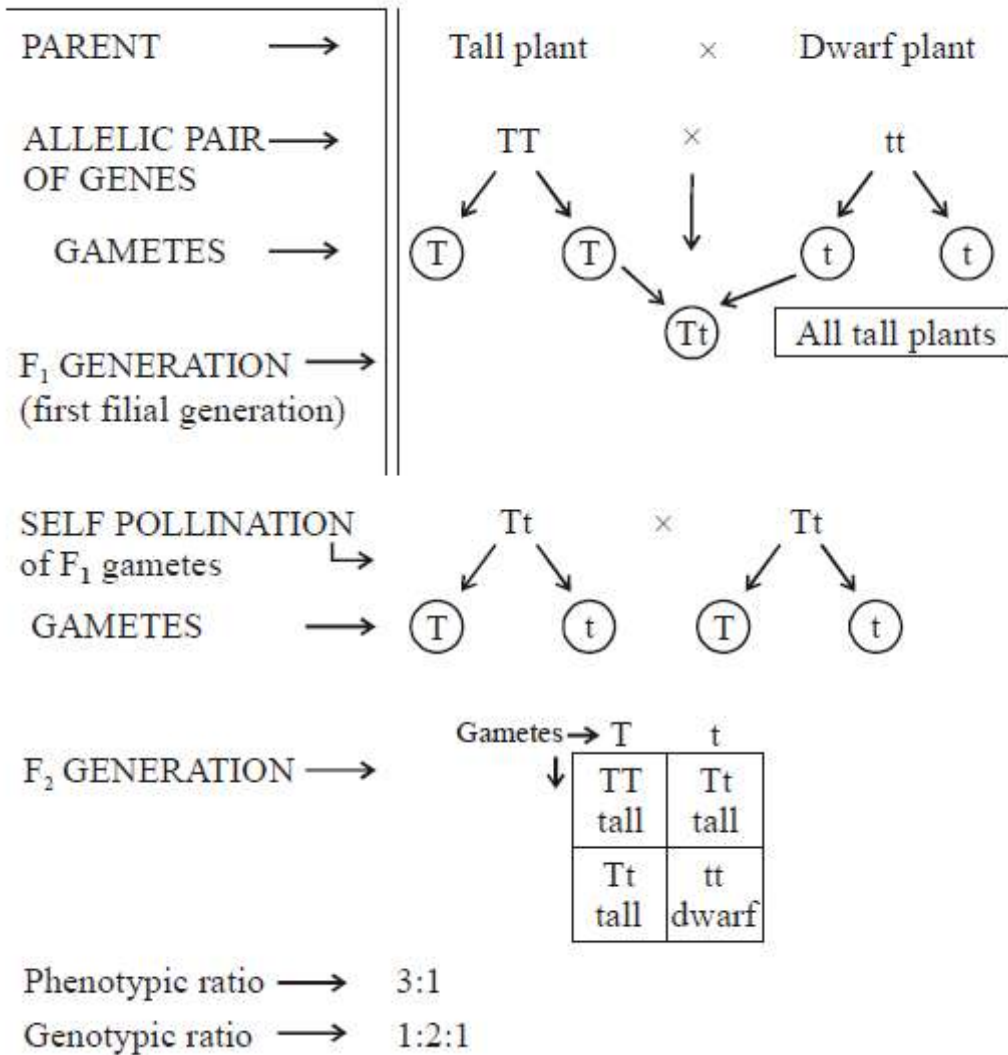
PARENT → Tall plant × Dwarf plant

ALLELIC PAIR OF GENES → TT × tt

GAMETES → T T t t

$F_1$ GENERATION → (first filial generation)

Tt

All tall plants

SELF POLLINATION of $F_1$ gametes → Tt × Tt

GAMETES → T t T t

$F_2$ GENERATION →

Gametes → T t

| TT tall | Tt tall |
|---|---|
| Tt tall | tt dwarf |

Phenotypic ratio → 3:1

Genotypic ratio → 1:2:1